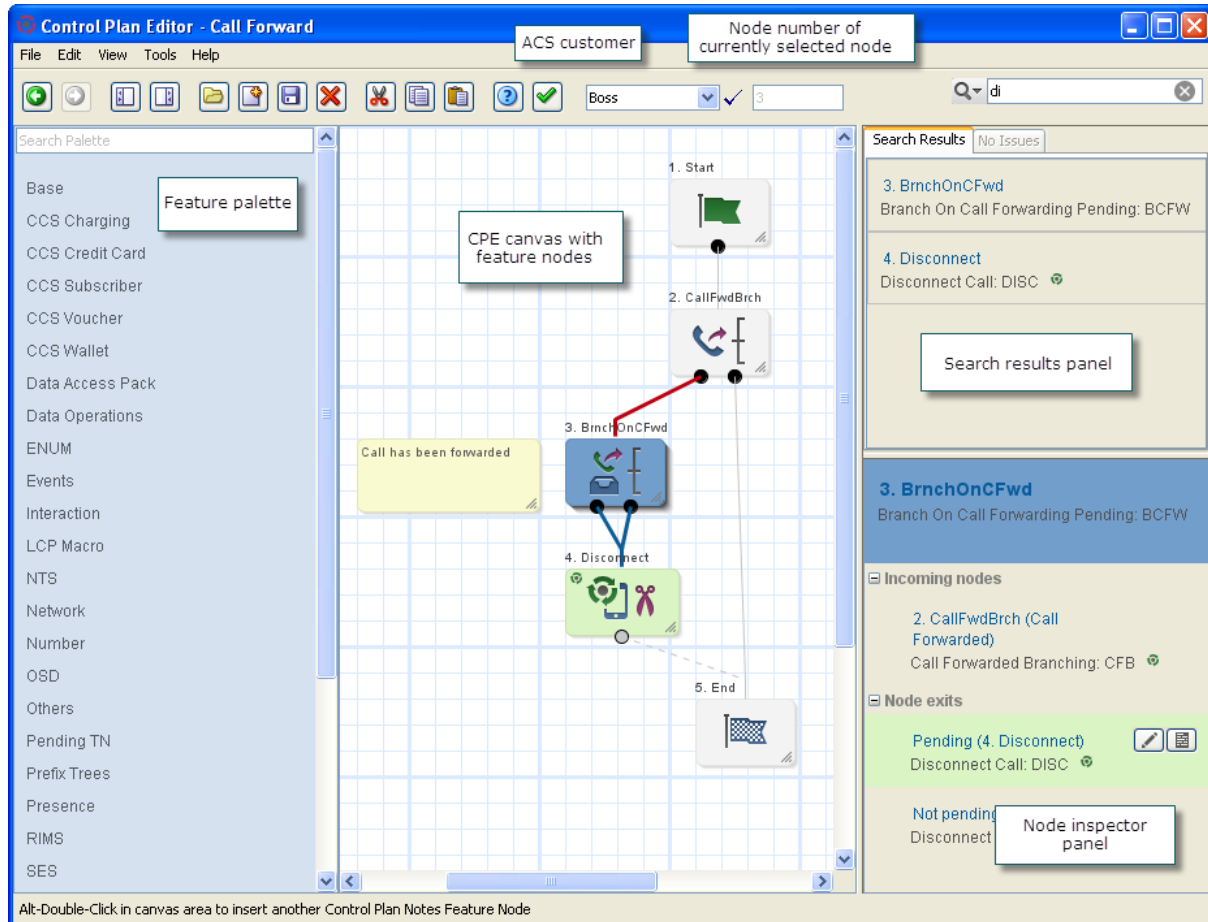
Control Plan Editor - Call Forward

ACS customer

Node number of currently selected node

File Edit View Tools Help

Boss

3

di

Search Palette

Base

Feature palette

CCS Charging

CCS Credit Card

CCS Subscriber

CCS Voucher

CCS Wallet

Data Access Pack

Data Operations

ENUM

Events

Interaction

LCP Macro

NTS

Network

Number

OSD

Others

Pending TN

Prefix Trees

Presence

RIMS

SES

CPE canvas with feature nodes

1. Start

2. CallFwdBrch

3. BrnchOnCFwd

Call has been forwarded

4. Disconnect

5. End

Search Results

No Issues

3. BrnchOnCFwd

Branch On Call Forwarding Pending: BCFW

4. Disconnect

Disconnect Call: DISC

Search results panel

3. BrnchOnCFwd

Branch On Call Forwarding Pending: BCFW

Incoming nodes

2. CallFwdBrch (Call Forwarded)

Call Forwarded Branching: CFB

Node exits

Pending (4. Disconnect)

Disconnect Call: DISC

Not pending

Disconnect

Node inspector panel

Alt-Double-Click in canvas area to insert another Control Plan Notes Feature Node